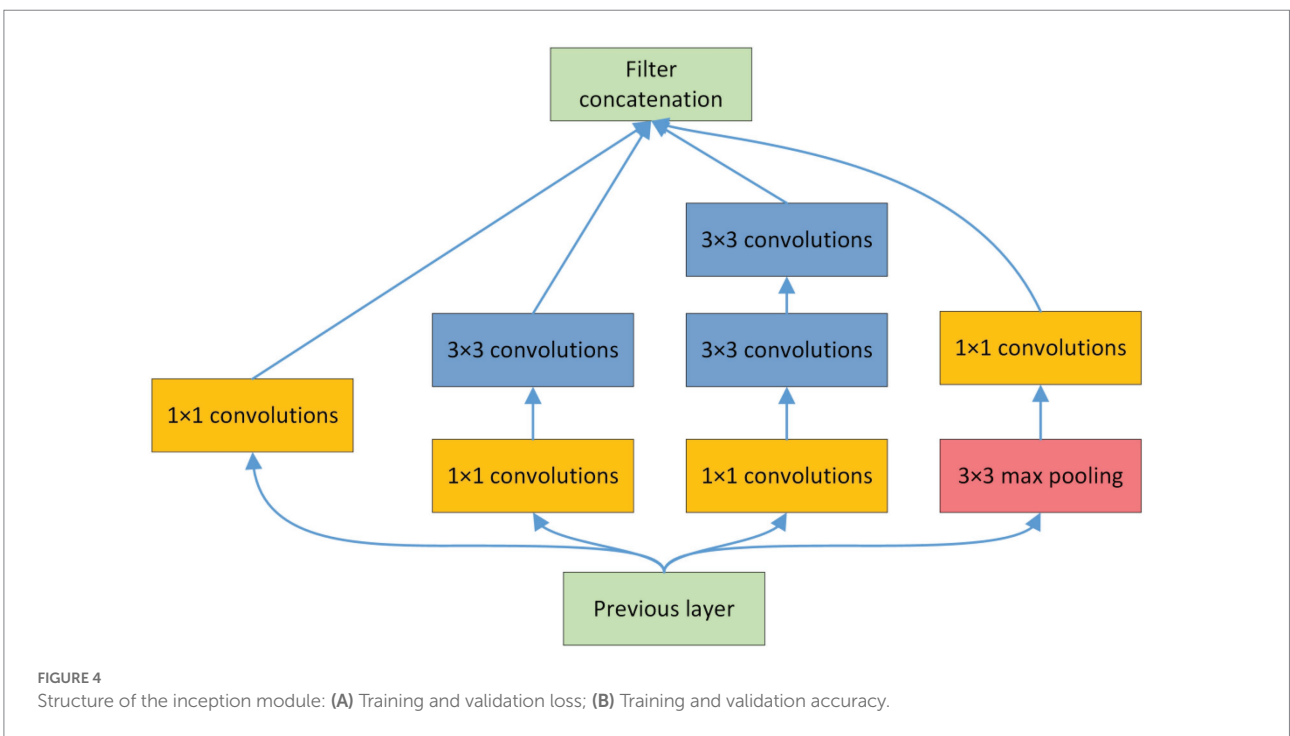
Filter concatenation

3×3 convolutions

3×3 convolutions

3×3 convolutions

1×1 convolutions

1×1 convolutions

1×1 convolutions

1×1 convolutions

1×1 convolutions

3×3 max pooling

Previous layer

FIGURE 4
Structure of the inception module: (A) Training and validation loss; (B) Training and validation accuracy.